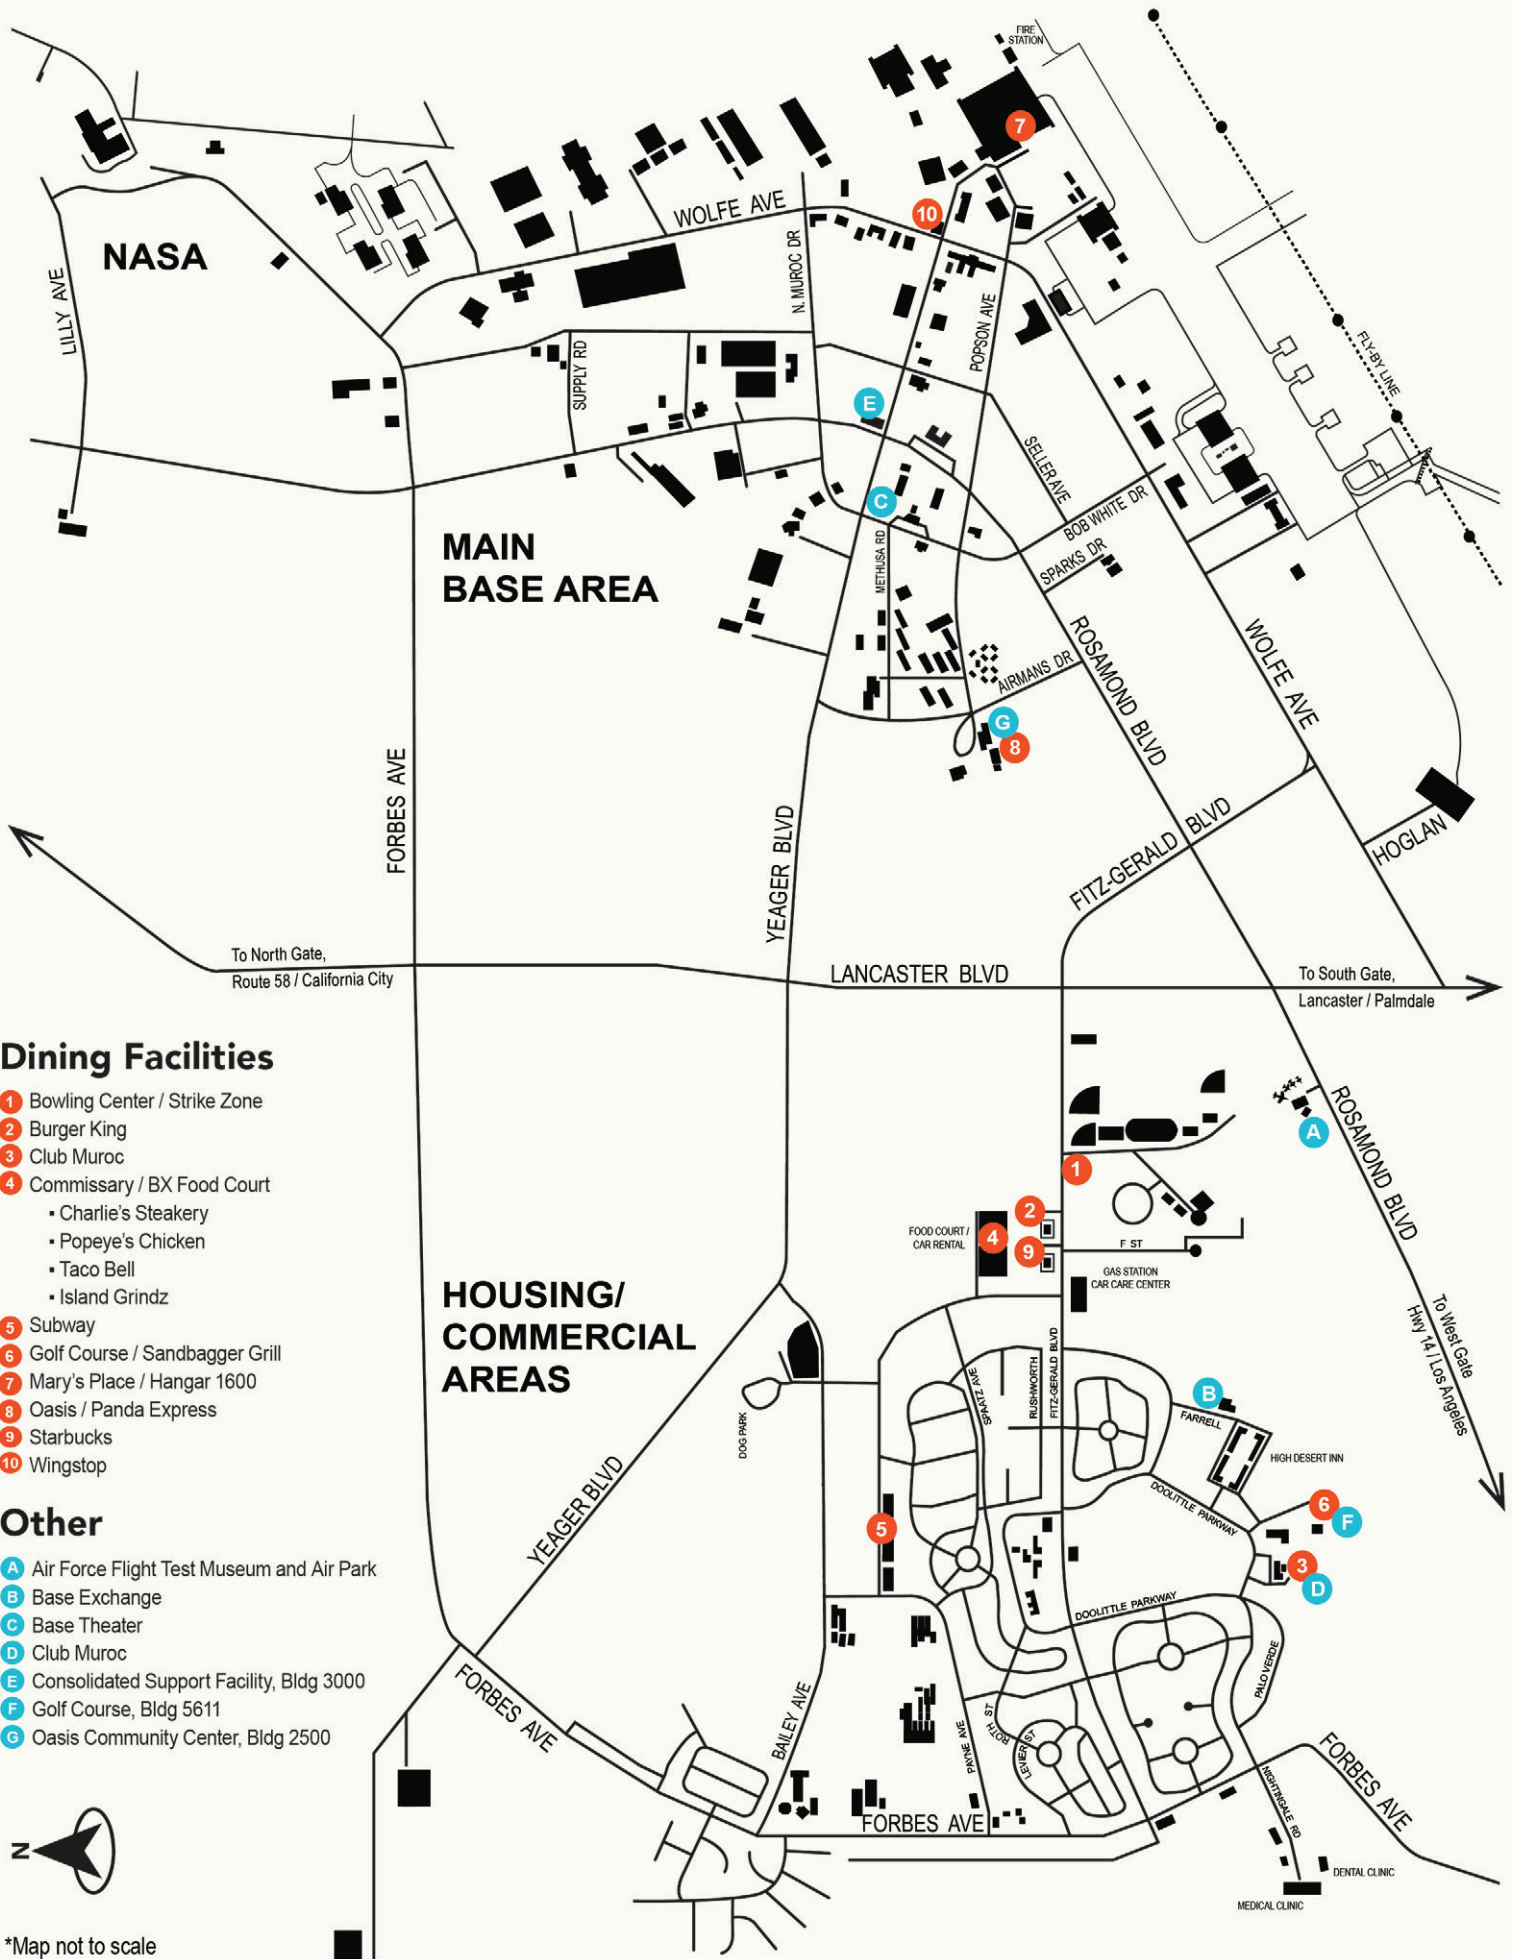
FIRE STATION

7

10

WOLFE AVE

NASA

LILLY AVE

N. MUROC DR

POPSON AVE

SUPPLY RD

FLY-BY LINE

E

SELLER AVE

C

BOB WHITE DR

SPARKS DR

MAIN BASE AREA

METHUSA RD

AIRMANS DR

ROSAMOND BLVD

WOLFE AVE

G

8

FORBES AVE

YEAGER BLVD

FITZ-GERALD BLVD

HOGLAN

To North Gate, Route 58 / California City

LANCASTER BLVD

To South Gate, Lancaster / Palmdale

Dining Facilities

1 Bowling Center / Strike Zone
2 Burger King
3 Club Muroc
4 Commissary / BX Food Court
• Charlie's Steakery
• Popeye's Chicken
• Taco Bell
• Island Grindz
5 Subway
6 Golf Course / Sandbagger Grill
7 Mary's Place / Hangar 1600
8 Oasis / Panda Express
9 Starbucks
10 Wingstop

Other

A Air Force Flight Test Museum and Air Park
B Base Exchange
C Base Theater
D Club Muroc
E Consolidated Support Facility, Bldg 3000
F Golf Course, Bldg 5611
G Oasis Community Center, Bldg 2500

A

ROSAMOND BLVD

1

2

FOOD COURT / CAR RENTAL

4

9

F ST

GAS STATION CAR CARE CENTER

To West Gate Hwy 14 / Los Angeles

HOUSING/ COMMERCIAL AREAS

DOG PARK

SPAATZ AVE

RUSHWORTH

FITZ-GERALD BLVD

B

FARRELL

HIGH DESERT INN

DOOLITTLE PARKWAY

6

F

5

3

D

YEAGER BLVD

DOOLITTLE PARKWAY

PALO VERDE

FORBES AVE

BAILEY AVE

ROTH ST

PAYNE AVE

LEVIER ST

NIGHTINGALE RD

FORBES AVE

FORBES AVE

DENTAL CLINIC

MEDICAL CLINIC

N

*Map not to scale